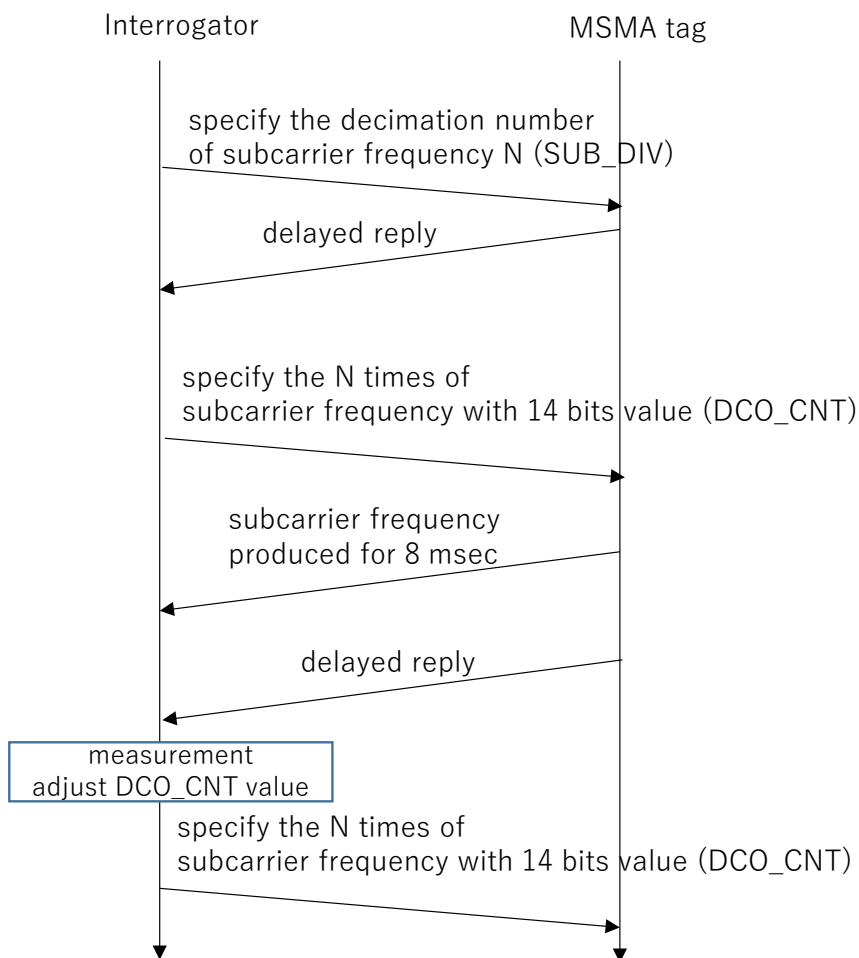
Interrogator

MSMA tag

specify the decimation number of subcarrier frequency N (SUB_DIV)

delayed reply

specify the N times of subcarrier frequency with 14 bits value (DCO_CNT)

subcarrier frequency produced for 8 msec

delayed reply

measurement
adjust DCO_CNT value

specify the N times of subcarrier frequency with 14 bits value (DCO_CNT)